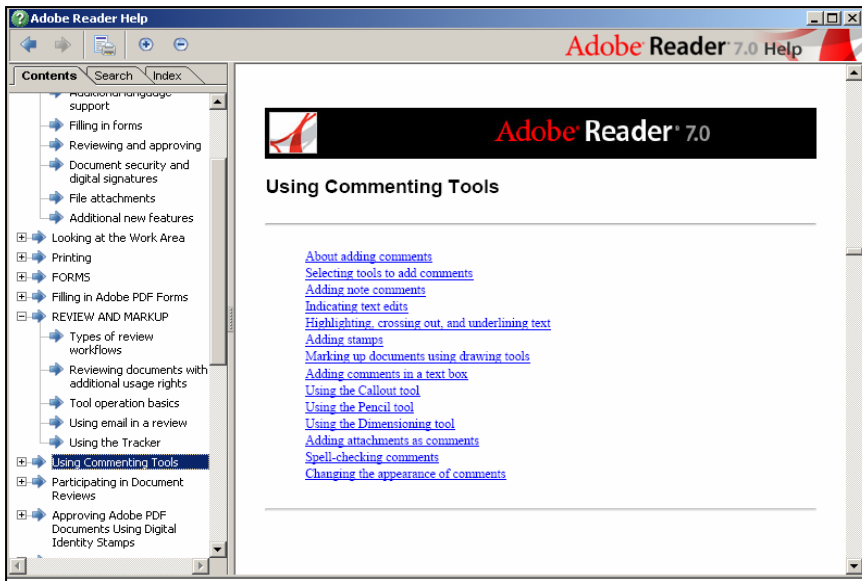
Adobe Reader Help

Adobe Reader 7.0 Help

Contents Search Index

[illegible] support
Filling in forms
Reviewing and approving
Document security and digital signatures
File attachments
Additional new features
Looking at the Work Area
Printing
FORMS
Filling in Adobe PDF Forms
REVIEW AND MARKUP
Types of review workflows
Reviewing documents with additional usage rights
Tool operation basics
Using email in a review
Using the Tracker
Using Commenting Tools
Participating in Document Reviews
Approving Adobe PDF Documents Using Digital Identity Stamps

Adobe Reader 7.0

Using Commenting Tools

About adding comments
Selecting tools to add comments
Adding note comments
Indicating text edits
Highlighting, crossing out, and underlining text
Adding stamps
Marking up documents using drawing tools
Adding comments in a text box
Using the Callout tool
Using the Pencil tool
Using the Dimensioning tool
Adding attachments as comments
Spell-checking comments
Changing the appearance of comments